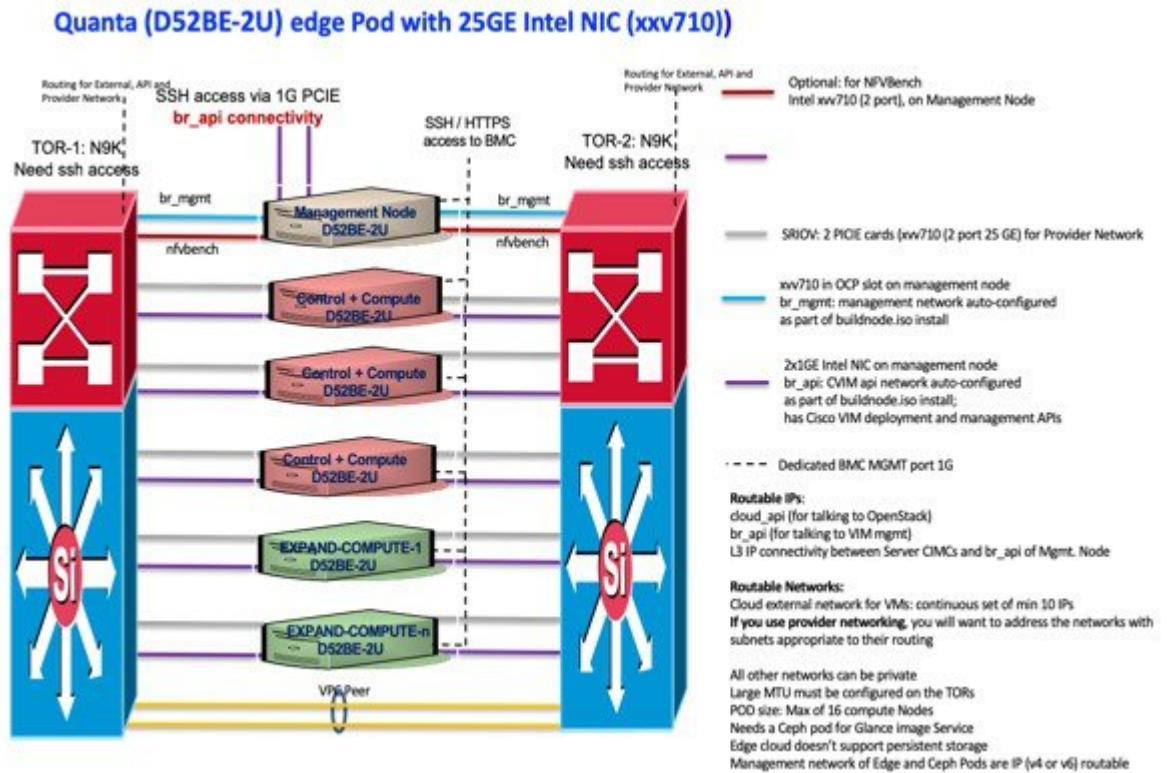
Quanta (D52BE-2U) edge Pod with 25GE Intel NIC (xxv710))

Routing for External, API and Provider Network

SSH access via 1G PCIE
br_api connectivity

SSH / HTTPS access to BMC

Routing for External, API and Provider Network

TOR-1: N9K
Need ssh access

TOR-2: N9K
Need ssh access

br_mgmt
nfvbench
Management Node
D52BE-2U
br_mgmt
nfvbench

Control + Compute
D52BE-2U

Control + Compute
D52BE-2U

Control + Compute
D52BE-2U

EXPAND-COMPUTE-1
D52BE-2U

EXPAND-COMPUTE-n
D52BE-2U

VPC Peer

Si

Si

Optional: for NFVBench
Intel xvv710 (2 port), on Management Node

SRIOV: 2 PIOE cards (xvv710 (2 port 25 GE) for Provider Network

xvv710 in OCP slot on management node
br_mgmt: management network auto-configured as part of buildnode.iso install

2x1GE Intel NIC on management node
br_api: CVIM api network auto-configured as part of buildnode.iso install;
has Cisco VIM deployment and management APIs

Dedicated BMC MGMT port 1G

Routable IPs:
cloud_api (for talking to OpenStack)
br_api (for talking to VIM mgmt)
L3 IP connectivity between Server CIMCs and br_api of Mgmt. Node

Routable Networks:
Cloud external network for VMs: continuous set of min 10 IPs
If you use provider networking, you will want to address the networks with subnets appropriate to their routing

All other networks can be private
Large MTU must be configured on the TORs
POD size: Max of 16 compute Nodes
Needs a Ceph pod for Glance image Service
Edge cloud doesn't support persistent storage
Management network of Edge and Ceph Pods are IP (v4 or v6) routable